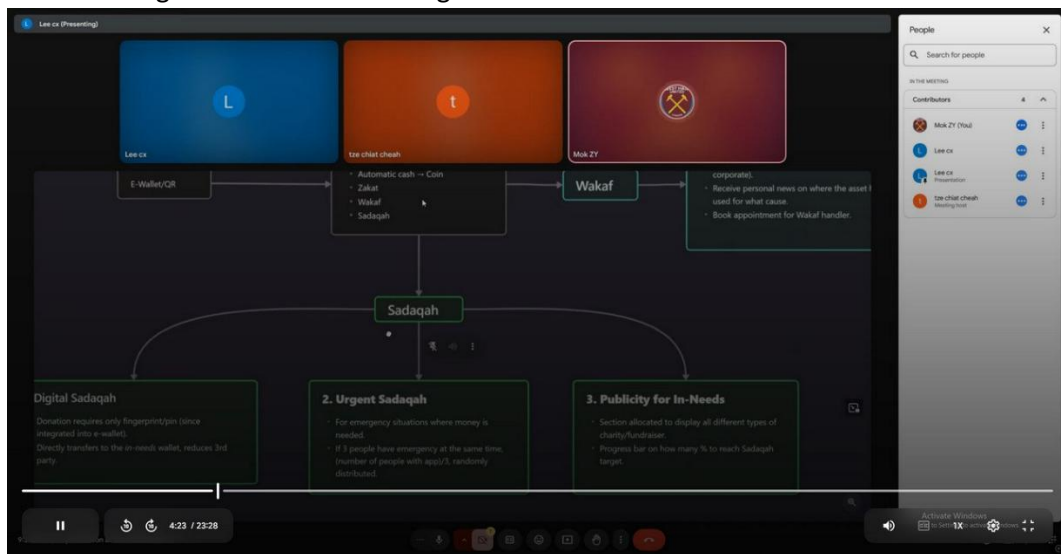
Lee cx (Presenting)

L
Lee cx

t
tze chiat cheah

Mok ZY

E-Wallet/QR

Automatic cash → Coin
Zakat
Wakaf
Sadaqah

Wakaf

corporate).
Receive personal news on where the asset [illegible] used for what cause.
Book appointment for Wakaf handler.

Sadaqah

Digital Sadaqah
Donation requires only fingerprint/pin (since integrated into e-wallet).
Directly transfers to the in-needs wallet, reduces 3rd party.

2. Urgent Sadaqah
For emergency situations where money is needed.
If 3 people have emergency at the same time, (number of people with app)/3, randomly distributed.

3. Publicity for In-Needs
Section allocated to display all different types of charity/fundraiser.
Progress bar on how many % to reach Sadaqah target.

People
Search for people
IN THE MEETING
Contributors 4
Mok ZY (You)
Lee cx
Lee cx
Presentation
tze chiat cheah
Meeting host

4:23 / 23:28
1X
Activate Windows
Go to Settings to activate Windows.